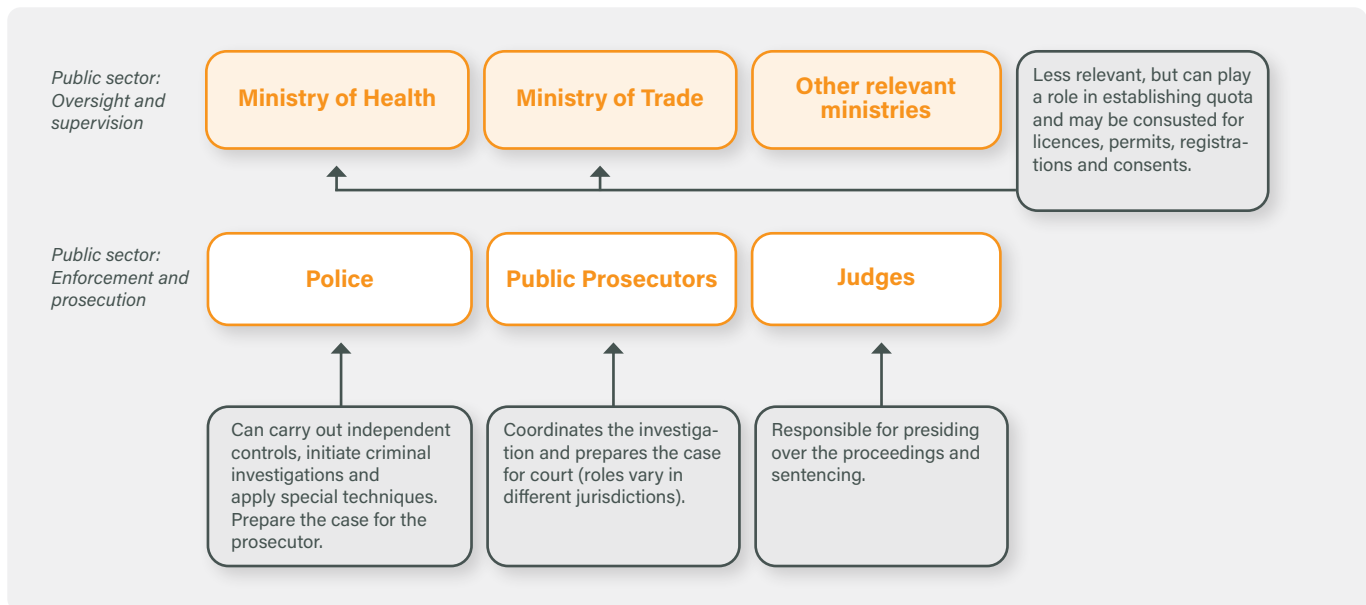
Public sector: Oversight and supervision

Ministry of Health

Ministry of Trade

Other relevant ministries

Less relevant, but can play a role in establishing quota and may be consusted for licences, permits, registrations and consents.

Public sector: Enforcement and prosecution

Police

Public Prosecutors

Judges

Can carry out independent controls, initiate criminal investigations and apply special techniques. Prepare the case for the prosecutor.

Coordinates the investigation and prepares the case for court (roles vary in different jurisdictions).

Responsible for presiding over the proceedings and sentencing.